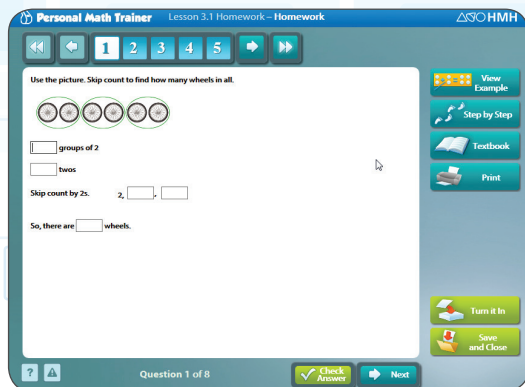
Personal Math Trainer Lesson 3.1 Homework – Homework

HMH

1 2 3 4 5

Use the picture. Skip count to find how many wheels in all.

groups of 2

twos

Skip count by 2s. 2, ,

So, there are wheels.

View Example

Step by Step

Textbook

Print

Turn it In

Save and Close

?

Question 1 of 8

Check Answer

Next